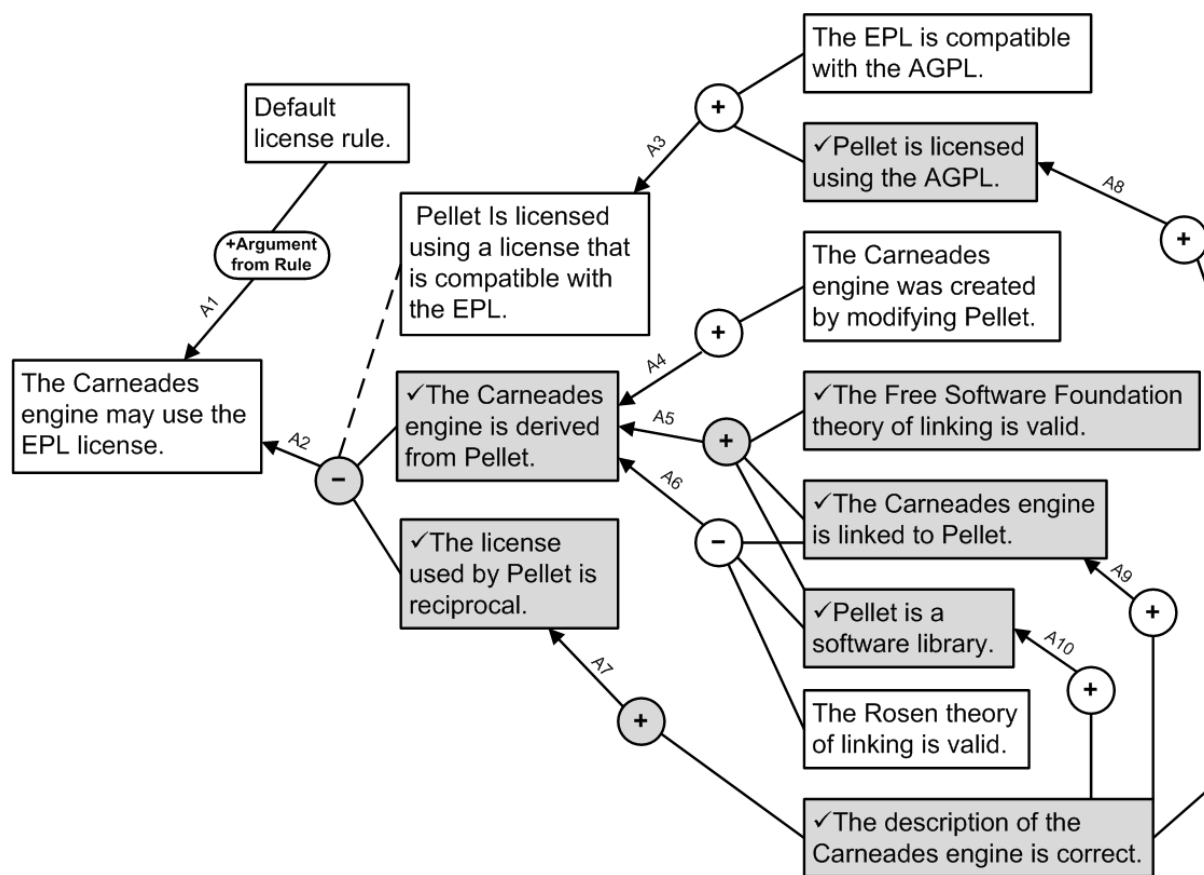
Default license rule.

+Argument from Rule

A1

The Carneades engine may use the EPL license.

A2

−

Pellet Is licensed using a license that is compatible with the EPL.

A3

+

The EPL is compatible with the AGPL.

✓Pellet is licensed using the AGPL.

A8

+

The Carneades engine was created by modifying Pellet.

A4

+

✓The Carneades engine is derived from Pellet.

A5

+

✓The Free Software Foundation theory of linking is valid.

A6

−

✓The Carneades engine is linked to Pellet.

A9

+

✓The license used by Pellet is reciprocal.

✓Pellet is a software library.

A10

+

The Rosen theory of linking is valid.

A7

+

✓The description of the Carneades engine is correct.